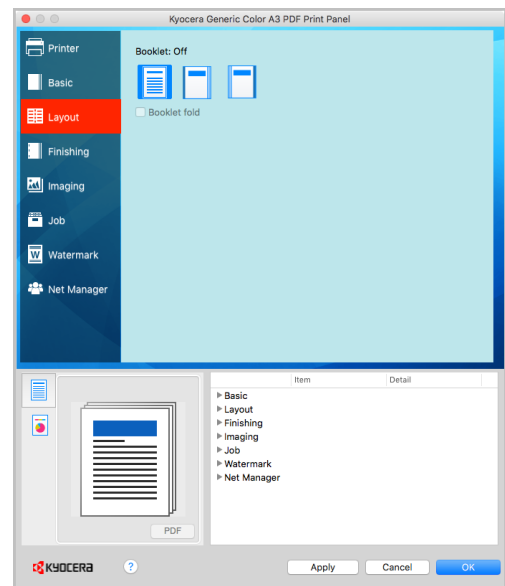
Kyocera Generic Color A3 PDF Print Panel

Printer
Basic
Layout
Finishing
Imaging
Job
Watermark
Net Manager

Booklet: Off

Booklet fold

PDF

| Item | Detail |
|---|---|
| ▶ Basic | |
| ▶ Layout | |
| ▶ Finishing | |
| ▶ Imaging | |
| ▶ Job | |
| ▶ Watermark | |
| ▶ Net Manager | |

KYOCERA
?
Apply
Cancel
OK